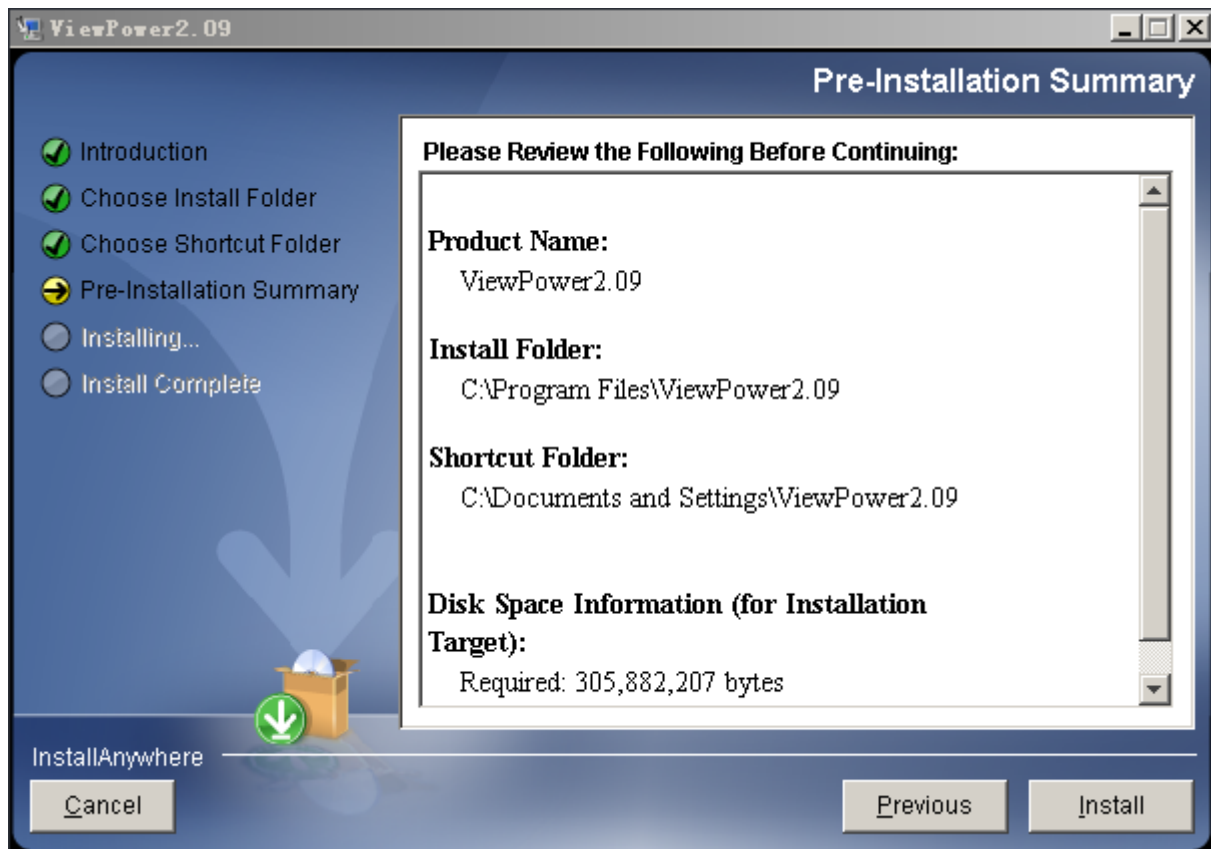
ViewPower2.09

Pre-Installation Summary

Introduction
Choose Install Folder
Choose Shortcut Folder
Pre-Installation Summary
Installing...
Install Complete

Please Review the Following Before Continuing:

Product Name:
ViewPower2.09

Install Folder:
C:\Program Files\ViewPower2.09

Shortcut Folder:
C:\Documents and Settings\ViewPower2.09

Disk Space Information (for Installation Target):
Required: 305,882,207 bytes

InstallAnywhere

Cancel

Previous

Install